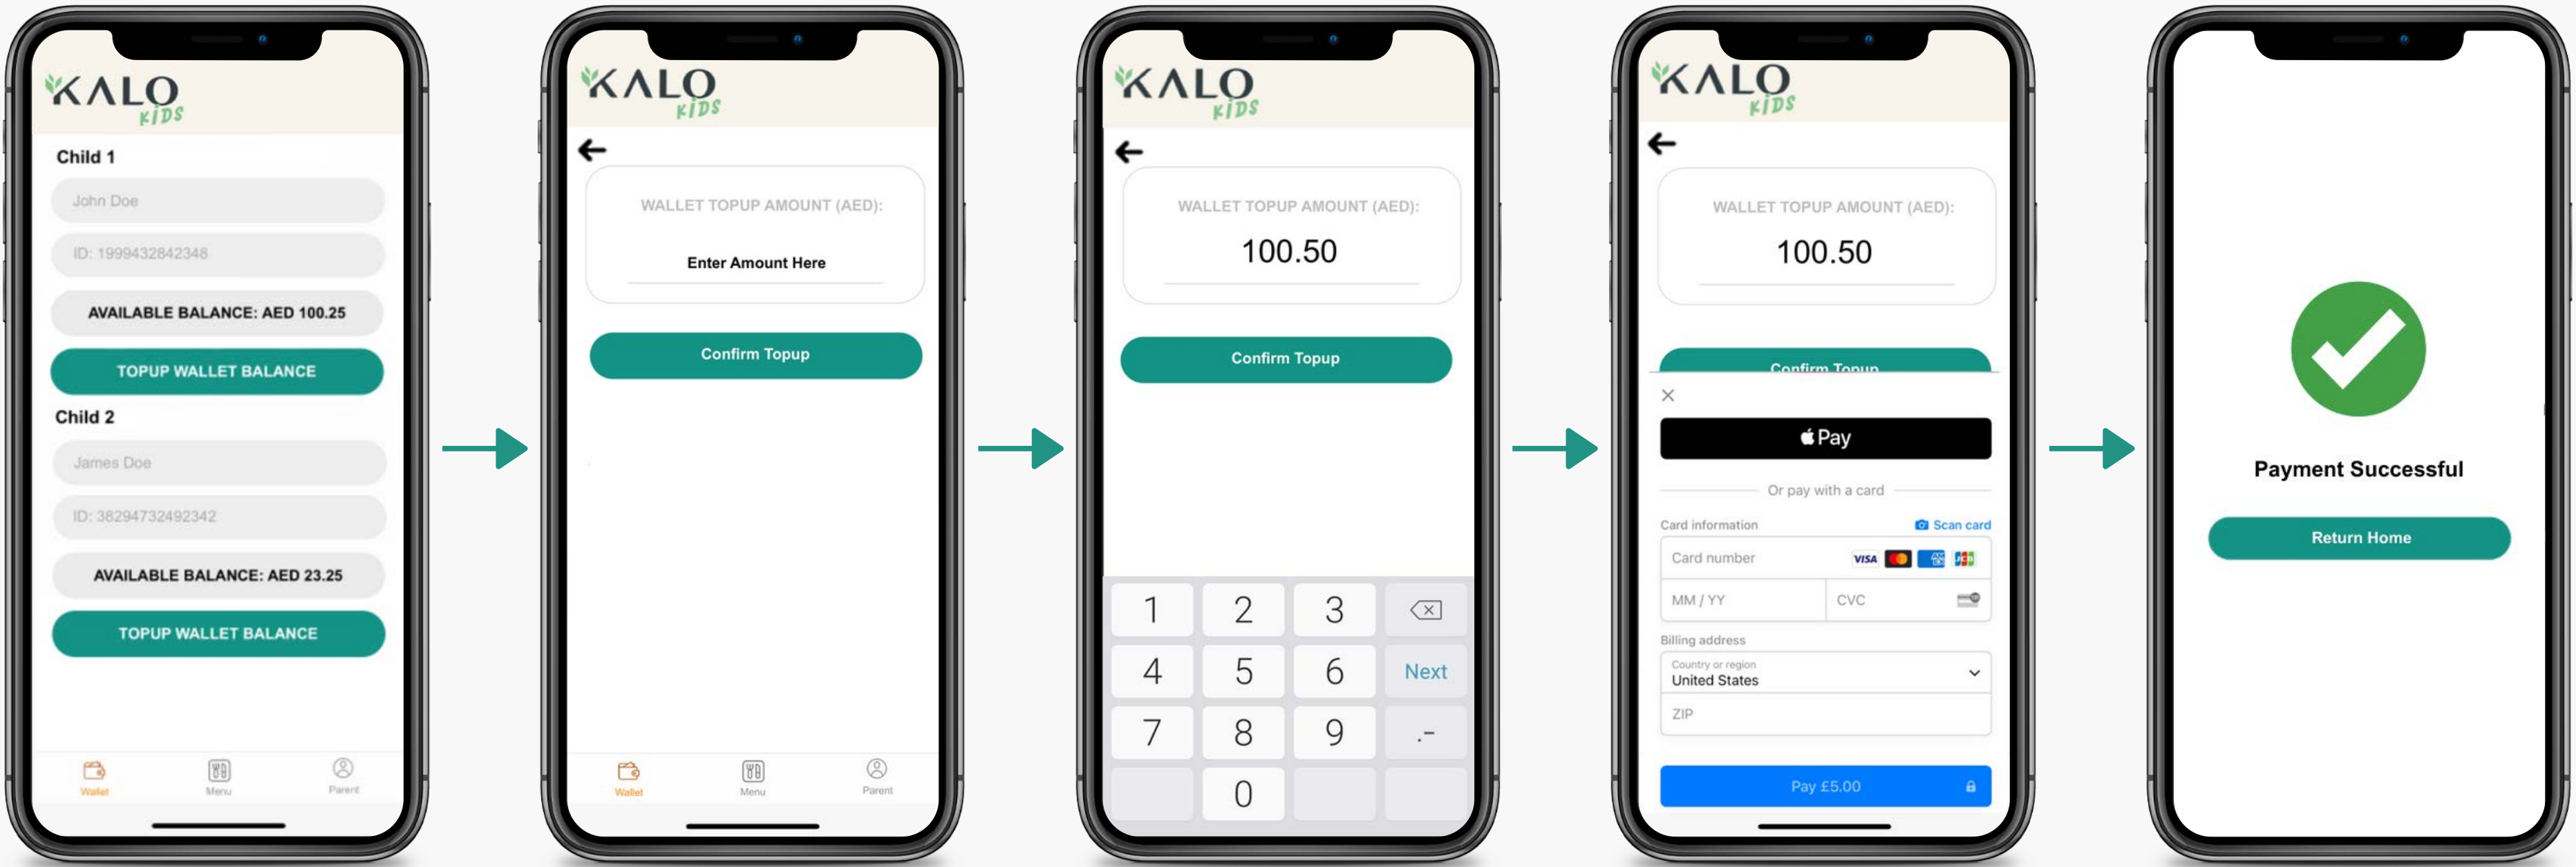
KALO KIDS

Child 1

John Doe

ID: 1999432842348

AVAILABLE BALANCE: AED 100.25

TOPUP WALLET BALANCE

Child 2

James Doe

ID: 38294732492342

AVAILABLE BALANCE: AED 23.25

TOPUP WALLET BALANCE

Wallet Menu Parent

KALO KIDS

WALLET TOPUP AMOUNT (AED):

Enter Amount Here

Confirm Topup

Wallet Menu Parent

KALO KIDS

WALLET TOPUP AMOUNT (AED):

100.50

Confirm Topup

1 2 3
4 5 6 Next
7 8 9 .-
0

KALO KIDS

WALLET TOPUP AMOUNT (AED):

100.50

Confirm Topup

Pay

Or pay with a card

Card information
Scan card

Card number
VISA

MM / YY
CVC

Billing address

Country or region
United States

ZIP

Pay £5.00

Payment Successful

Return Home